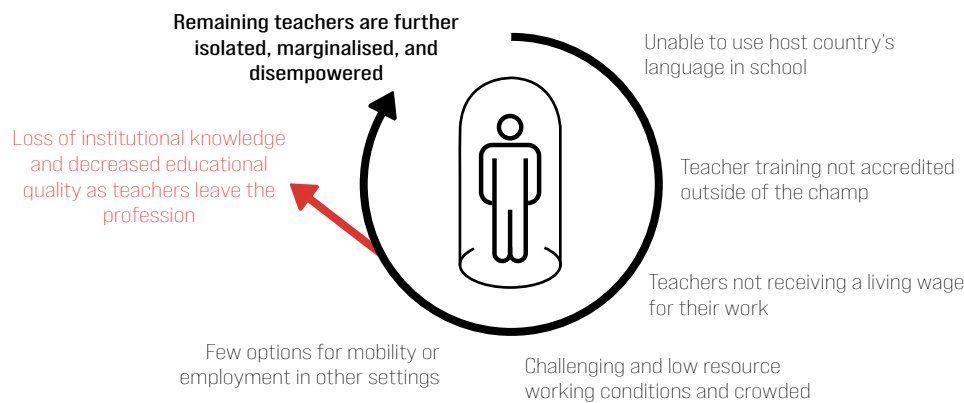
Remaining teachers are further isolated, marginalised, and disempowered

Unable to use host country's language in school

Loss of institutional knowledge and decreased educational quality as teachers leave the profession

Teacher training not accredited outside of the champ

Teachers not receiving a living wage for their work

Few options for mobility or employment in other settings

Challenging and low resource working conditions and crowded